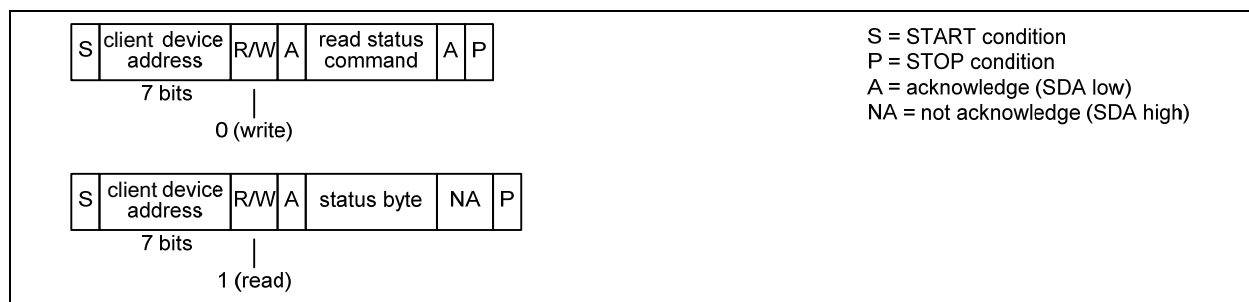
| S | client device address | R/W | A | read status command | A | P |
|---|---|---|---|---|---|---|

7 bits

0 (write)

| S | client device address | R/W | A | status byte | NA | P |
|---|---|---|---|---|---|---|

7 bits

1 (read)

S = START condition
P = STOP condition
A = acknowledge (SDA low)
NA = not acknowledge (SDA high)